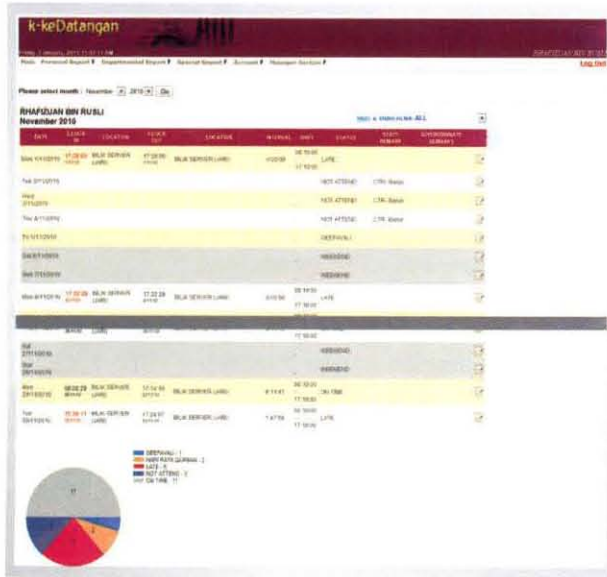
k-keDatangan

RHAFIZUAN BIN RUSLI

Log Out

Main Personal Report Departmental Report Special Report Account Manager Section

Please select month : November 2010 Go

RHAFIZUAN BIN RUSLI
November 2010

| DATE | CLOCK IN | LOCATION | CLOCK OUT | LOCATION | INTERVAL | SHIFT | STATUS | STAFF REMARK | SUPERVISOR'S REMARK |
|---|---|---|---|---|---|---|---|---|---|
| Mon 1/11/2010 | 17:26:00 | BLK SERVER (JAB) | 17:28:00 | BLK SERVER (JAB) | | 08:15:00 17:15:00 | LATE | | |
| Tue 2/11/2010 | | | | | | | NOT ATTEND | CTR: Bekal | |
| Wed 3/11/2010 | | | | | | | NOT ATTEND | CTR: Bekal | |
| Thu 4/11/2010 | | | | | | | NOT ATTEND | CTR: Bekal | |
| Fri 5/11/2010 | | | | | | | DEEPAVALI | | |
| Sat 6/11/2010 | | | | | | | WEEKEND | | |
| Sun 7/11/2010 | | | | | | | WEEKEND | | |
| Mon 8/11/2010 | 17:26:28 | BLK SERVER (JAB) | 17:32:28 | BLK SERVER (JAB) | | 08:15:00 17:15:00 | LATE | | |
| Sat 27/11/2010 | | | | | | | WEEKEND | | |
| Sun 28/11/2010 | | | | | | | WEEKEND | | |
| Mon 29/11/2010 | 08:02:29 | BLK SERVER (JAB) | 17:14:56 | BLK SERVER (JAB) | | 08:15:00 17:15:00 | ON TIME | | |
| Tue 30/11/2010 | 10:36:11 | BLK SERVER (JAB) | 17:24:57 | BLK SERVER (JAB) | | 08:15:00 17:15:00 | LATE | | |

DEEPAVALI : 1
HARI RAYA QURBAN : 2
LATE : 6
NOT ATTEND : 3
ON TIME : 11

11
3
2